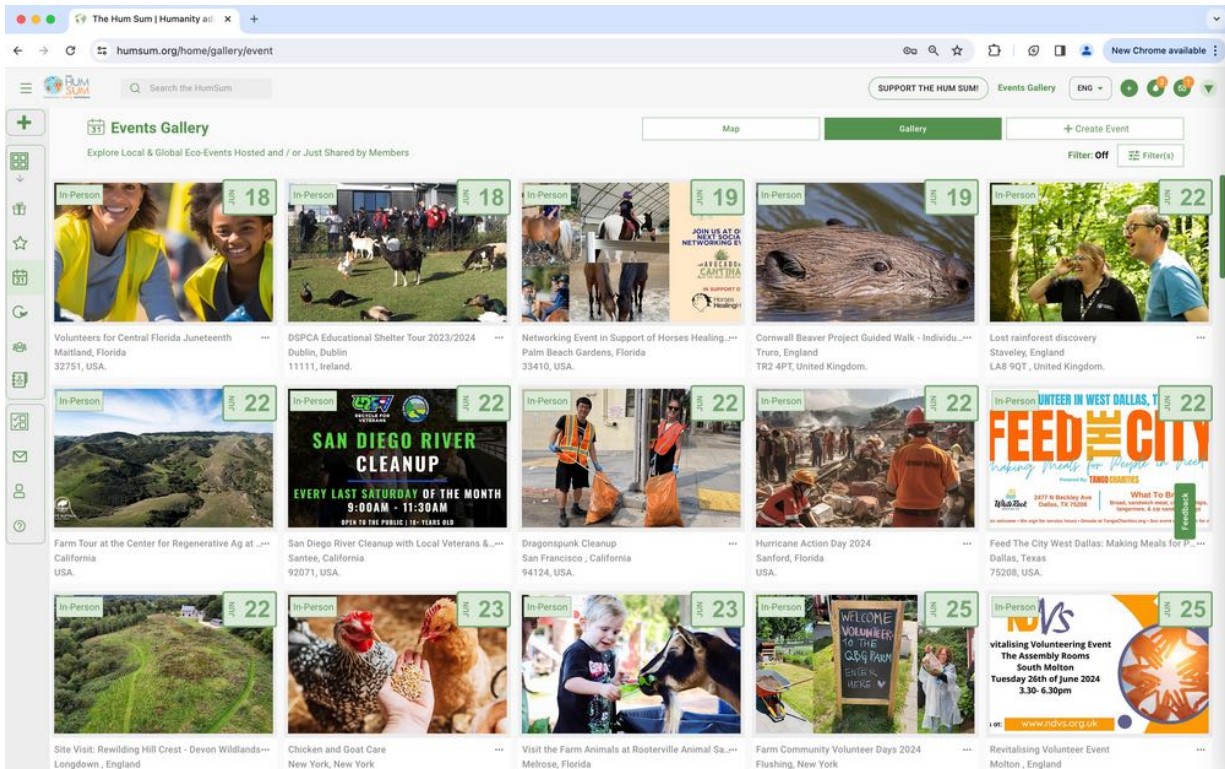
The Hum Sum | Humanity ad ×
humsum.org/home/gallery/event
New Chrome available

Search the HumSum
SUPPORT THE HUM SUM!
Events Gallery
ENG

Events Gallery
Explore Local & Global Eco-Events Hosted and / or Just Shared by Members
Map
Gallery
+ Create Event
Filter: Off
Filter(s)

In-Person JUN 18
Volunteers for Central Florida Juneteenth
Maitland, Florida
32751, USA.

In-Person JUN 18
DSPCA Educational Shelter Tour 2023/2024
Dublin, Dublin
11111, Ireland.

In-Person JUN 19
JOIN US AT OUR NEXT SOCIAL NETWORKING E
AVOCADO CANTINA
IN SUPPORT OF Horses Healing
Networking Event in Support of Horses Healing...
Palm Beach Gardens, Florida
33410, USA.

In-Person JUN 19
Cornwall Beaver Project Guided Walk - Individu...
Truro, England
TR2 4PT, United Kingdom.

In-Person JUN 22
Lost rainforest discovery
Staveley, England
LA8 9QT , United Kingdom.

In-Person JUN 22
Farm Tour at the Center for Regenerative Ag at ...
California
USA.

In-Person JUN 22
RECYCLE FOR VETERANS
SAN DIEGO RIVER CLEANUP
EVERY LAST SATURDAY OF THE MONTH
9:00AM - 11:30AM
OPEN TO THE PUBLIC | 16+ YEARS OLD
San Diego River Cleanup with Local Veterans &...
Santee, California
92071, USA.

In-Person JUN 22
Dragonspunk Cleanup
San Francisco , California
94124, USA.

In-Person JUN 22
Hurricane Action Day 2024
Sanford, Florida
USA.

In-Person JUN 22
UNTEER IN WEST DALLAS, T
FEED THE CITY
Making Meals for People in Need
Powered By TANGO CHARITIES
2477 N Beckley Ave Dallas, TX 75208
What To Br
Feedback
Feed The City West Dallas: Making Meals for P...
Dallas, Texas
75208, USA.

In-Person JUN 22
Site Visit: Rewilding Hill Crest - Devon Wildlands...
Longdown , England

In-Person JUN 23
Chicken and Goat Care
New York, New York

In-Person JUN 23
Visit the Farm Animals at Rooterville Animal Sa...
Melrose, Florida

In-Person JUN 25
WELCOME VOLUNTEERS TO THE QBG FARM ENTER HERE
Farm Community Volunteer Days 2024
Flushing, New York

In-Person JUN 25
NDVS
vitalising Volunteering Event
The Assembly Rooms
South Molton
Tuesday 26th of June 2024
3.30- 6.30pm
www.ndvs.org.uk
Revitalising Volunteer Event
Molton , England